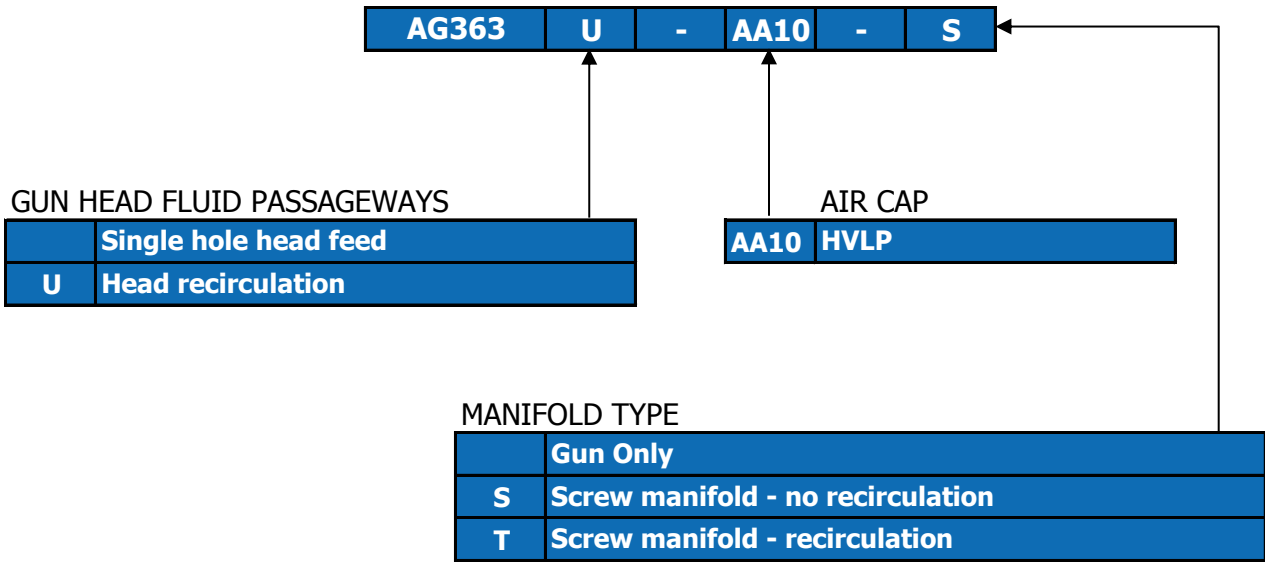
| AG363 | U | - | AA10 | - | S |
|---|---|---|---|---|---|

GUN HEAD FLUID PASSAGEWAYS

| | Single hole head feed |
|---|---|
| U | Head recirculation |

AIR CAP

| AA10 | HVLP |
|---|---|

MANIFOLD TYPE

| | Gun Only |
|---|---|
| S | Screw manifold - no recirculation |
| T | Screw manifold - recirculation |